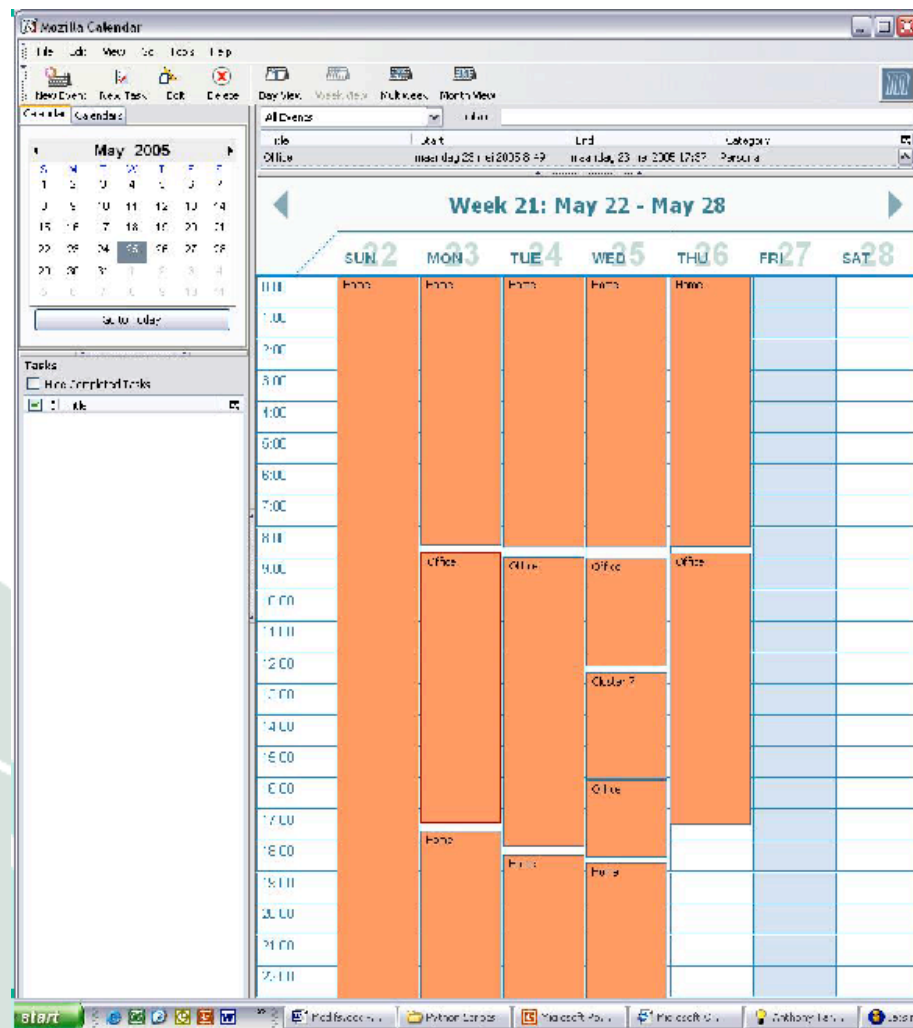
Mozilla Calendar

File Edit View Go Tools Help

New Event New Task Edit Delete Day View Week View Multiweek Month View

Calendar Calendars

All Events

Title Start End Category

Office maandag 23 mei 2005 8:49 maandag 23 mei 2005 17:37 Personal

May 2005

| S | M | T | W | T | F | S |
|---|---|---|---|---|---|---|
| 1 | 2 | 3 | 4 | 5 | 6 | 7 |
| 8 | 9 | 10 | 11 | 12 | 13 | 14 |
| 15 | 16 | 17 | 18 | 19 | 20 | 21 |
| 22 | 23 | 24 | 25 | 26 | 27 | 28 |
| 29 | 30 | 31 | 1 | 2 | 3 | 4 |
| 5 | 6 | 7 | 8 | 9 | 10 | 11 |

Go to Today

Tasks

Hide Completed Tasks

Title

Week 21: May 22 - May 28

SUN 22 MON 23 TUE 24 WED 25 THU 26 FRI 27 SAT 28

0:00 1:00 2:00 3:00 4:00 5:00 6:00 7:00 8:00 9:00 10:00 11:00 12:00 13:00 14:00 15:00 16:00 17:00 18:00 19:00 20:00 21:00 22:00

Home Home Home Home Home

Office Office Office Office

Cluster 7

Office

Home Home Home

start

Modifications... Python Scripts Microsoft Po... Microsoft O... Anthony Ten...